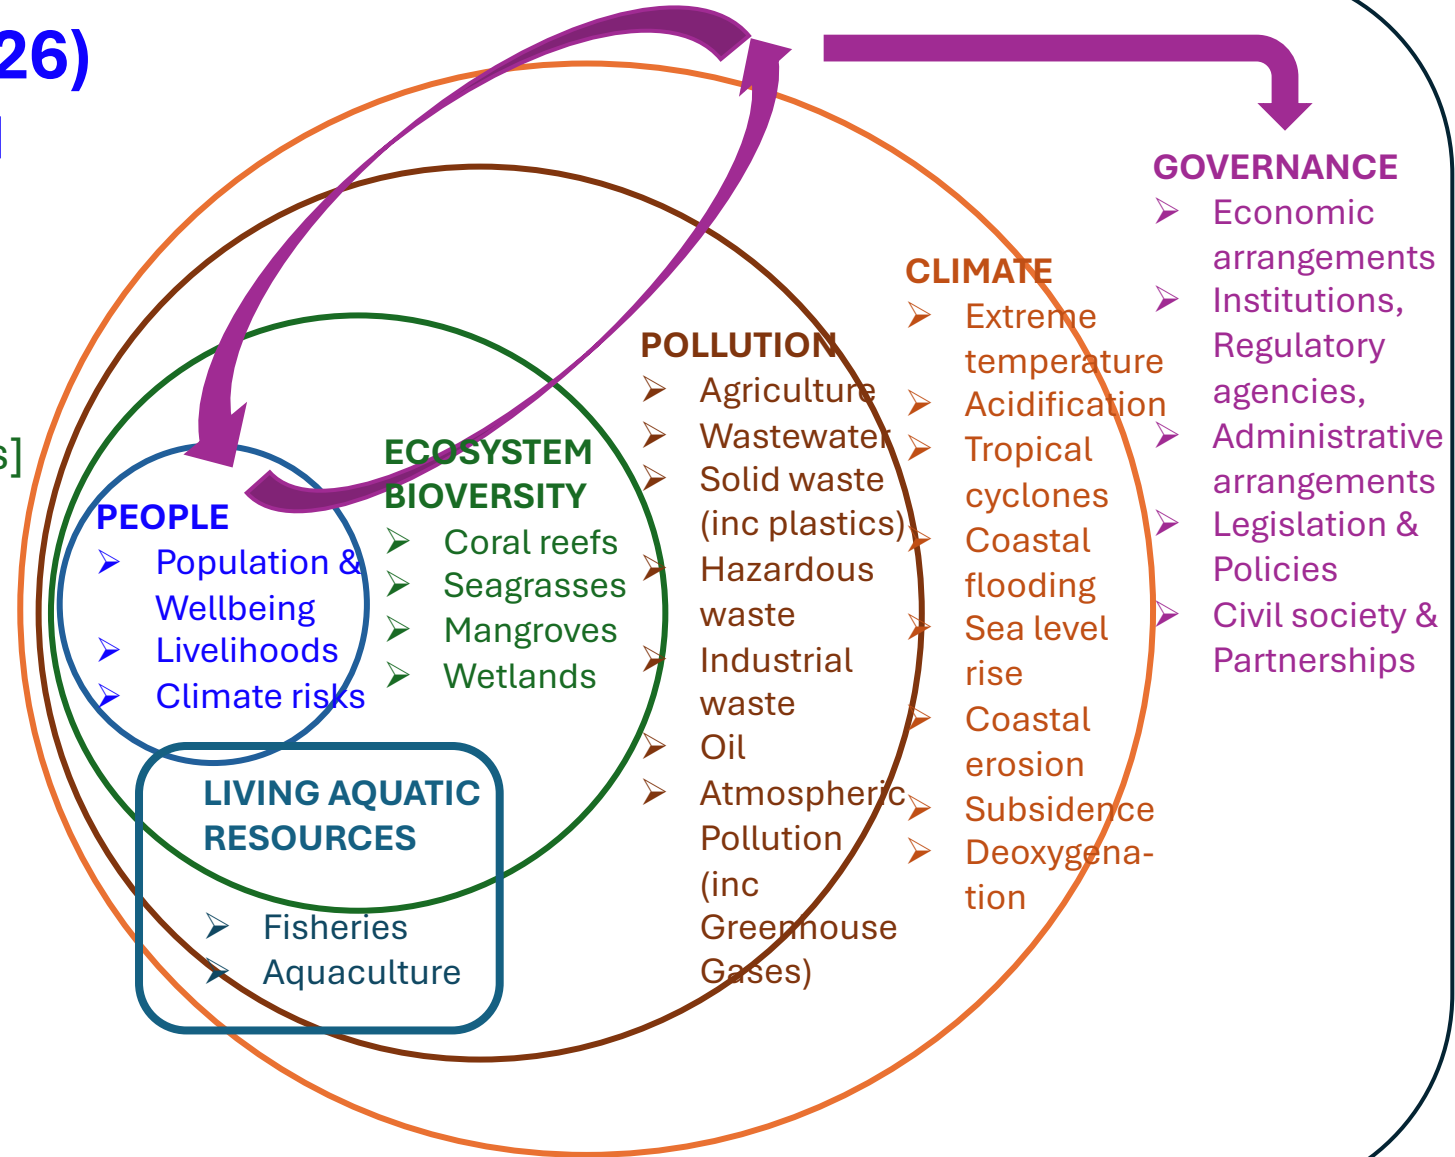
26)

s]

PEOPLE
➢ Population & Wellbeing
➢ Livelihoods
➢ Climate risks

ECOSYSTEM BIOVERSITY
➢ Coral reefs
➢ Seagrasses
➢ Mangroves
➢ Wetlands

LIVING AQUATIC RESOURCES
➢ Fisheries
➢ Aquaculture

POLLUTION
➢ Agriculture
➢ Wastewater
➢ Solid waste (inc plastics)
➢ Hazardous waste
➢ Industrial waste
➢ Oil
➢ Atmospheric Pollution (inc Greenhouse Gases)

CLIMATE
➢ Extreme temperature
➢ Acidification
➢ Tropical cyclones
➢ Coastal flooding
➢ Sea level rise
➢ Coastal erosion
➢ Subsidence
➢ Deoxygenation

GOVERNANCE
➢ Economic arrangements
➢ Institutions, Regulatory agencies,
➢ Administrative arrangements
➢ Legislation & Policies
➢ Civil society & Partnerships